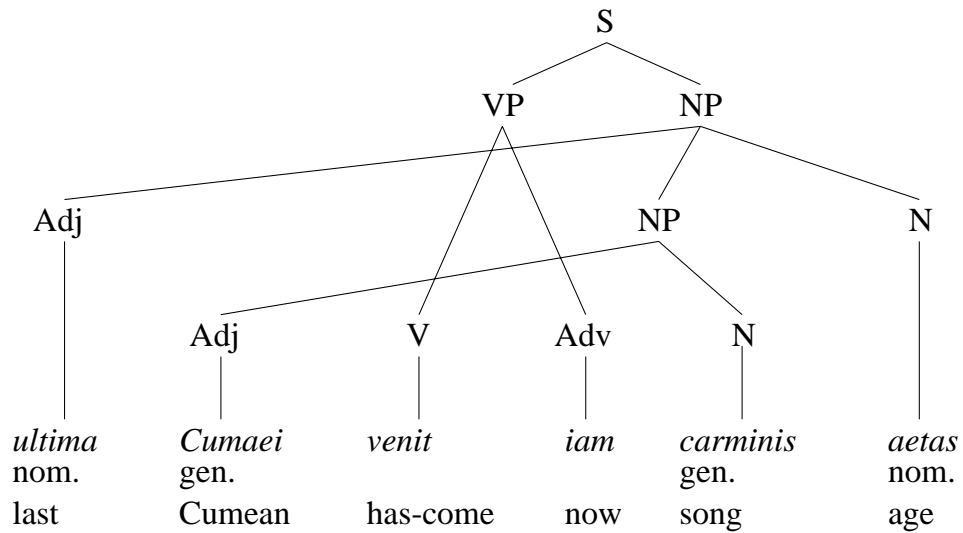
S

VP NP

Adj NP N

Adj V Adv N

| *ultima* | *Cumaei* | *venit* | *iam* | *carminis* | *aetas* |
|---|---|---|---|---|---|
| nom. | gen. | | | gen. | nom. |
| last | Cumean | has-come | now | song | age |